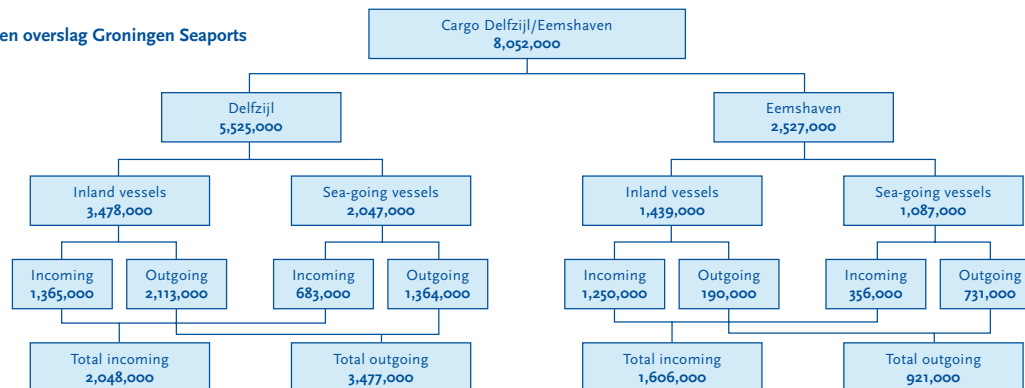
en overslag Groningen Seaports

Cargo Delfzijl/Eemshaven
8,052,000

Delfzijl
5,525,000

Eemshaven
2,527,000

Inland vessels
3,478,000

Sea-going vessels
2,047,000

Inland vessels
1,439,000

Sea-going vessels
1,087,000

Incoming
1,365,000

Outgoing
2,113,000

Incoming
683,000

Outgoing
1,364,000

Incoming
1,250,000

Outgoing
190,000

Incoming
356,000

Outgoing
731,000

Total incoming
2,048,000

Total outgoing
3,477,000

Total incoming
1,606,000

Total outgoing
921,000